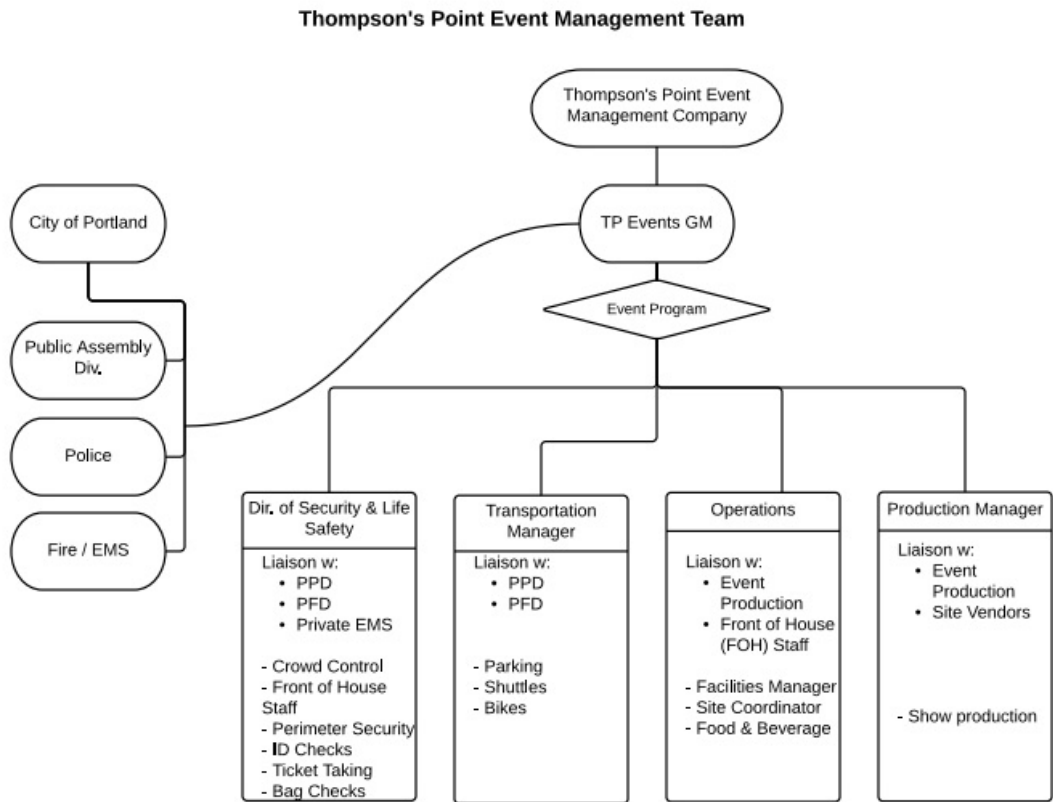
Thompson's Point Event Management Team

Thompson's Point Event Management Company

City of Portland

TP Events GM

Event Program

Public Assembly Div.

Police

Fire / EMS

Dir. of Security & Life Safety

Liaison w:
- PPD
- PFD
- Private EMS

- Crowd Control
- Front of House Staff
- Perimeter Security
- ID Checks
- Ticket Taking
- Bag Checks

Transportation Manager

Liaison w:
- PPD
- PFD

- Parking
- Shuttles
- Bikes

Operations

Liaison w:
- Event Production
- Front of House (FOH) Staff

- Facilities Manager
- Site Coordinator
- Food & Beverage

Production Manager

Liaison w:
- Event Production
- Site Vendors

- Show production